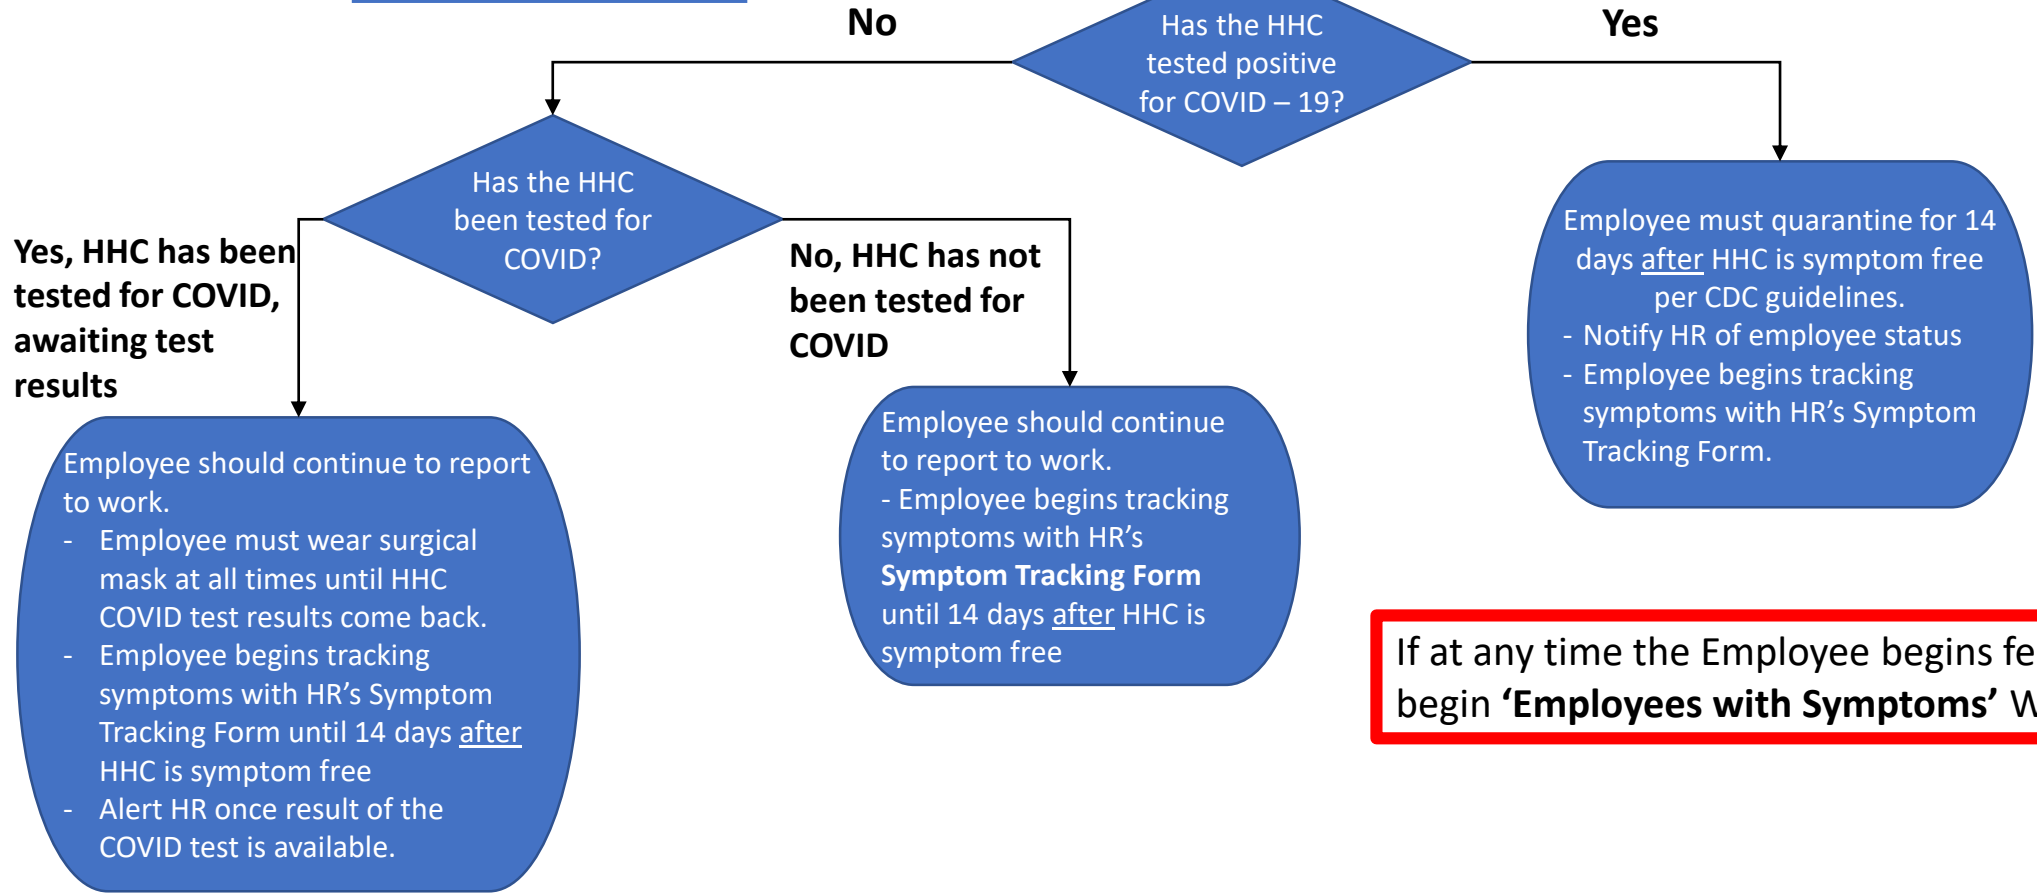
Has the HHC tested positive for COVID – 19?

No

Yes

Has the HHC been tested for COVID?

Yes, HHC has been tested for COVID, awaiting test results

No, HHC has not been tested for COVID

Employee must quarantine for 14 days after HHC is symptom free per CDC guidelines.
- Notify HR of employee status
- Employee begins tracking symptoms with HR's Symptom Tracking Form.

Employee should continue to report to work.
- Employee must wear surgical mask at all times until HHC COVID test results come back.
- Employee begins tracking symptoms with HR's Symptom Tracking Form until 14 days after HHC is symptom free
- Alert HR once result of the COVID test is available.

Employee should continue to report to work.
- Employee begins tracking symptoms with HR's **Symptom Tracking Form** until 14 days after HHC is symptom free

If at any time the Employee begins fe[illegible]
begin **'Employees with Symptoms'** W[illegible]